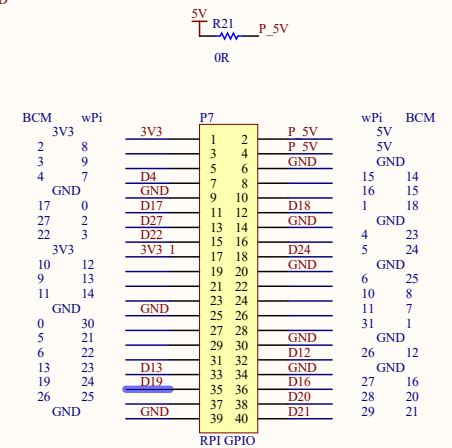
5V
R21
P_5V
0R

BCM wPi
P7
wPi BCM

| BCM | wPi | Net | Pin | Pin | Net | wPi | BCM |
|---|---|---|---|---|---|---|---|
| 3V3 | | 3V3 | 1 | 2 | P_5V | 5V | |
| 2 | 8 | | 3 | 4 | P_5V | 5V | |
| 3 | 9 | | 5 | 6 | GND | GND | |
| 4 | 7 | D4 | 7 | 8 | | 15 | 14 |
| GND | | GND | 9 | 10 | | 16 | 15 |
| 17 | 0 | D17 | 11 | 12 | D18 | 1 | 18 |
| 27 | 2 | D27 | 13 | 14 | GND | GND | |
| 22 | 3 | D22 | 15 | 16 | | 4 | 23 |
| 3V3 | | 3V3_1 | 17 | 18 | D24 | 5 | 24 |
| 10 | 12 | | 19 | 20 | GND | GND | |
| 9 | 13 | | 21 | 22 | | 6 | 25 |
| 11 | 14 | | 23 | 24 | | 10 | 8 |
| GND | | GND | 25 | 26 | | 11 | 7 |
| 0 | 30 | | 27 | 28 | | 31 | 1 |
| 5 | 21 | | 29 | 30 | GND | GND | |
| 6 | 22 | | 31 | 32 | D12 | 26 | 12 |
| 13 | 23 | D13 | 33 | 34 | GND | GND | |
| 19 | 24 | D19 | 35 | 36 | D16 | 27 | 16 |
| 26 | 25 | | 37 | 38 | D20 | 28 | 20 |
| GND | | GND | 39 | 40 | D21 | 29 | 21 |

RPI GPIO